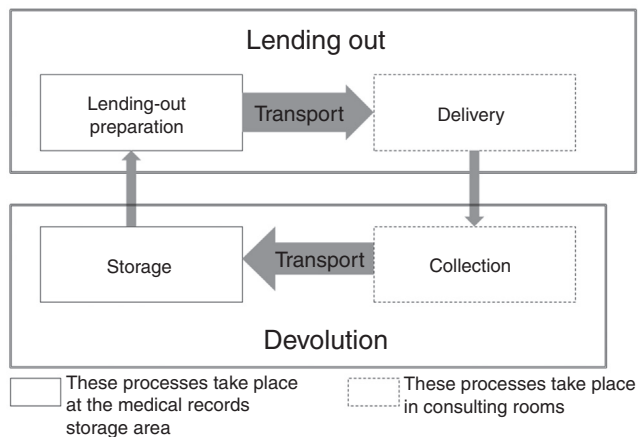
Lending out

Lending-out preparation

Transport

Delivery

Storage

Transport

Collection

Devolution

These processes take place at the medical records storage area

These processes take place in consulting rooms